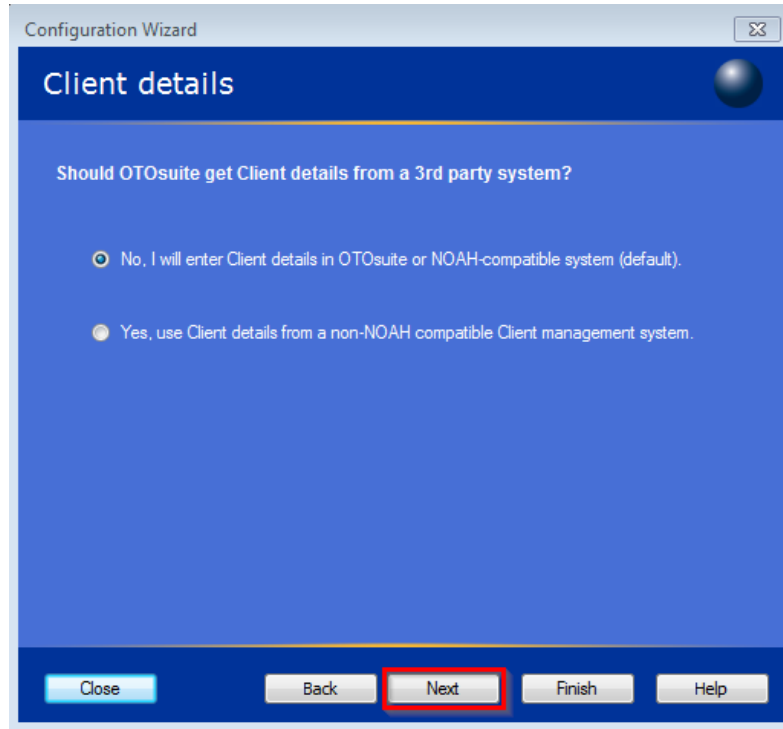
Configuration Wizard

Client details

Should OTOsuite get Client details from a 3rd party system?

No, I will enter Client details in OTOsuite or NOAH-compatible system (default).

Yes, use Client details from a non-NOAH compatible Client management system.

Close

Back

Next

Finish

Help